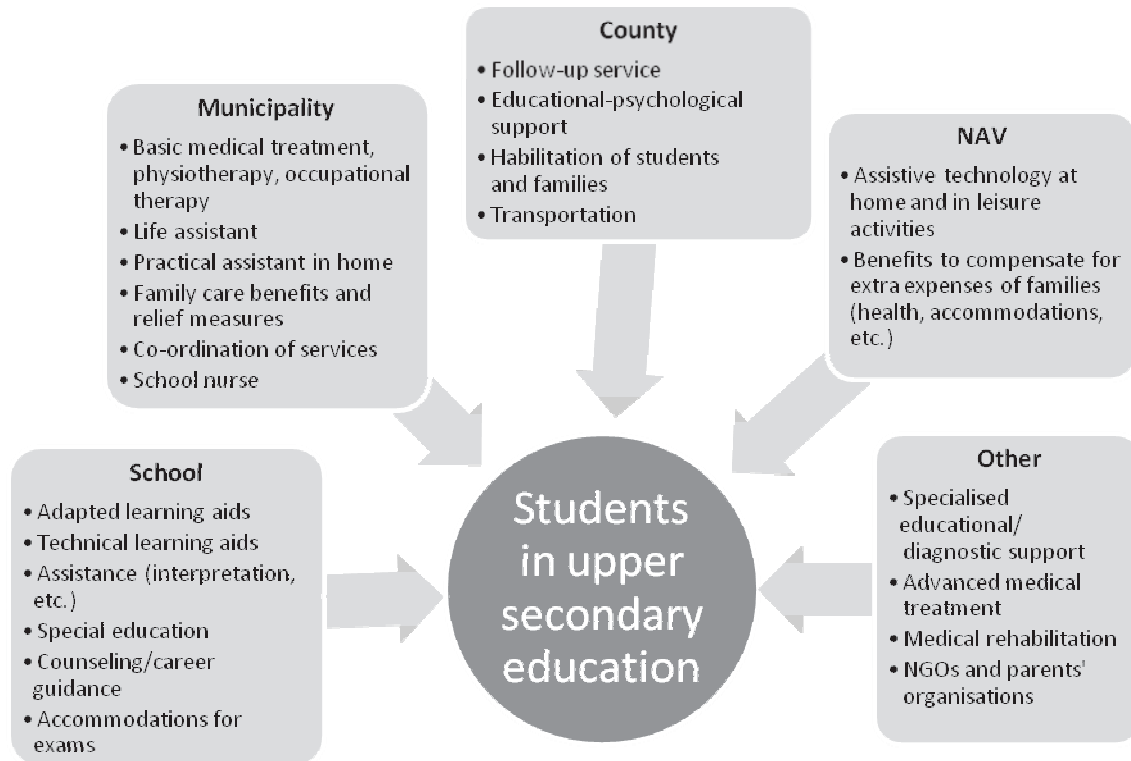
County
• Follow-up service
• Educational-psychological support
• Habilitation of students and families
• Transportation

Municipality
• Basic medical treatment, physiotherapy, occupational therapy
• Life assistant
• Practical assistant in home
• Family care benefits and relief measures
• Co-ordination of services
• School nurse

NAV
• Assistive technology at home and in leisure activities
• Benefits to compensate for extra expenses of families (health, accommodations, etc.)

School
• Adapted learning aids
• Technical learning aids
• Assistance (interpretation, etc.)
• Special education
• Counseling/career guidance
• Accommodations for exams

Students in upper secondary education

Other
• Specialised educational/ diagnostic support
• Advanced medical treatment
• Medical rehabilitation
• NGOs and parents' organisations